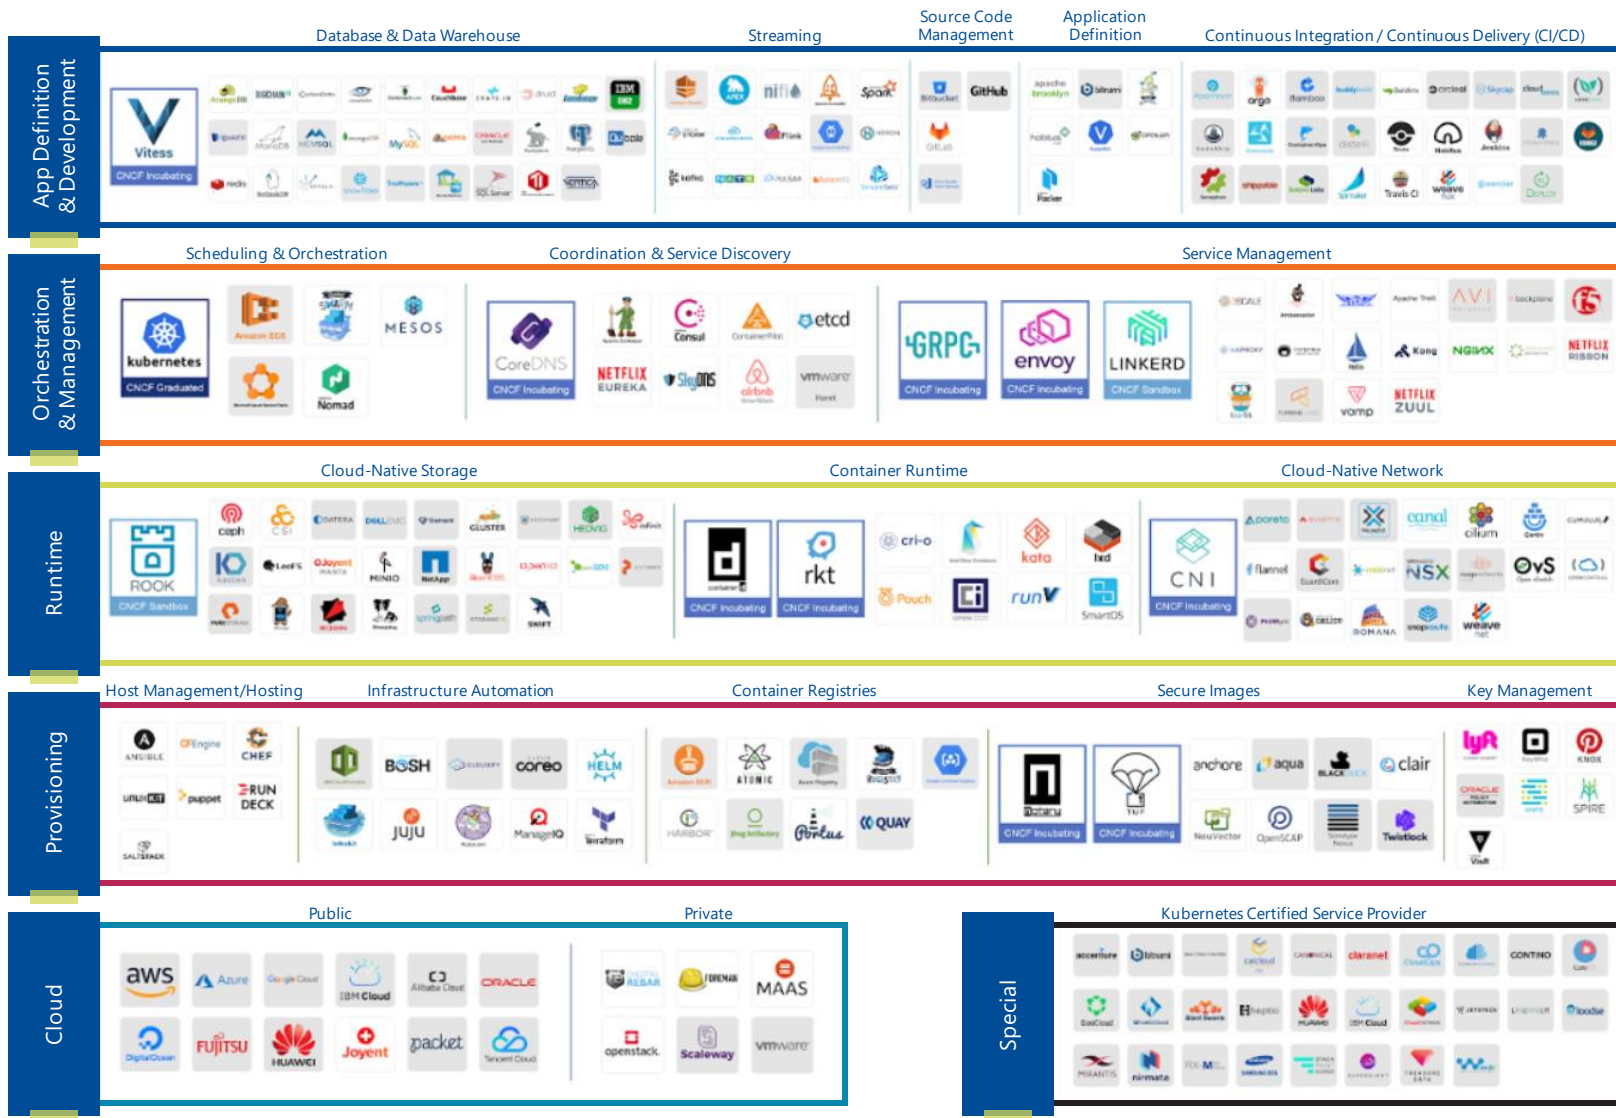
App Definition & Development

Database & Data Warehouse

Vitess
CNCF Incubating

Streaming

nifi

Spark

Source Code Management

GitHub

GitLab

Application Definition

apache brooklyn

bitnami

Packer

Continuous Integration / Continuous Delivery (CI/CD)

argo

Travis CI

weave

Orchestration & Management

Scheduling & Orchestration

kubernetes
CNCF Graduated

MESOS

Nomad

Coordination & Service Discovery

CoreDNS
CNCF Incubating

Consul

NETFLIX EUREKA

SkyDNS

etcd

airbnb

vmware

Service Management

GRPC
CNCF Incubating

envoy
CNCF Incubating

LINKERD
CNCF Sandbox

AVI

Kong

NGINX

NETFLIX RIBBON

vamp

NETFLIX ZUUL

Runtime

Cloud-Native Storage

ROOK
CNCF Sandbox

ceph

CSI

MINIO

NetApp

Container Runtime

CNCF Incubating

rkt
CNCF Incubating

cri-o

kata

Pouch

runV

SmartOS

Cloud-Native Network

CNI
CNCF Incubating

Flannel

NSX

cilium

OvS

ROMANA

weave net

Provisioning

Host Management/Hosting

ANSIBLE

CHEF

puppet

RUN DECK

SALTSTACK

Infrastructure Automation

BOSH

coreo

HELM

JUJU

Terraform

Container Registries

ATOMIC

QUAY

Secure Images

CNCF Incubating

CNCF Incubating

anchore

aqua

clair

NeuVector

OpenSCAP

Twistlock

Key Management

lyft

SPIRE

Vault

Cloud

Public

aws

Azure

IBM Cloud

ORACLE

FUJITSU

HUAWEI

Joyent

packet

Private

MAAS

openstack

Scaleway

vmware

Special

Kubernetes Certified Service Provider

accenture

bitnami

claranet

CONTINO

HUAWEI

IBM Cloud

MIRANTIS

nirmata